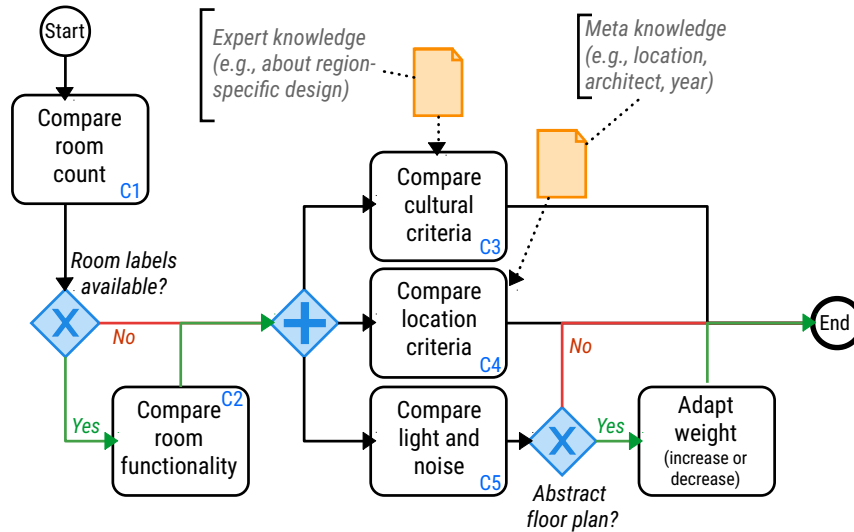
Start

Compare room count C1

Room labels available?

X

No

Yes

Compare room functionality C2

Expert knowledge (e.g., about region-specific design)

Meta knowledge (e.g., location, architect, year)

Compare cultural criteria C3

Compare location criteria C4

Compare light and noise C5

X

Abstract floor plan?

No

Yes

Adapt weight (increase or decrease)

End